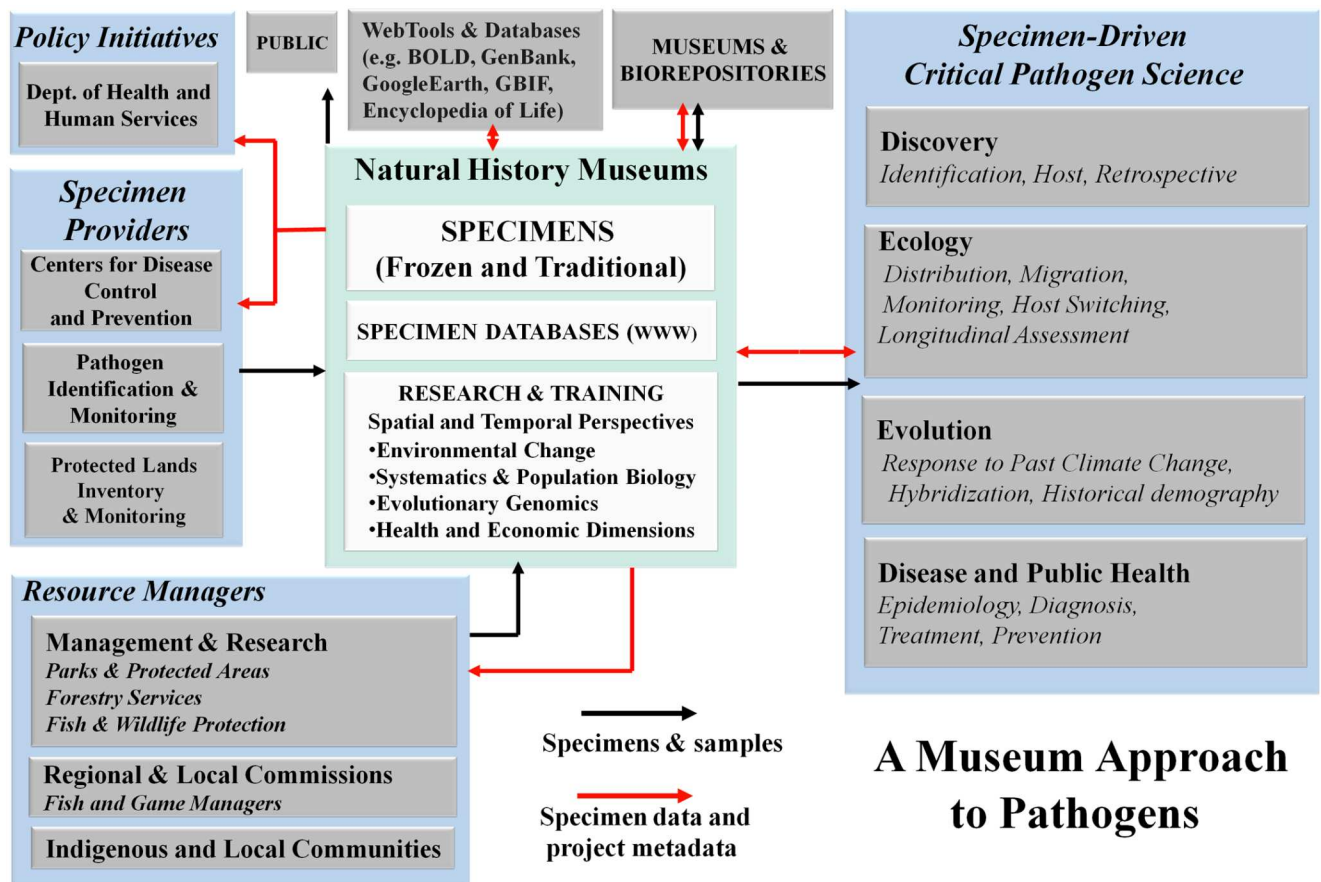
Policy Initiatives

Dept. of Health and Human Services

PUBLIC

WebTools & Databases (e.g. BOLD, GenBank, GoogleEarth, GBIF, Encyclopedia of Life)

MUSEUMS & BIOREPOSITORIES

Specimen Providers

Centers for Disease Control and Prevention

Pathogen Identification & Monitoring

Protected Lands Inventory & Monitoring

Natural History Museums

SPECIMENS (Frozen and Traditional)

SPECIMEN DATABASES (WWW)

RESEARCH & TRAINING
Spatial and Temporal Perspectives
•Environmental Change
•Systematics & Population Biology
•Evolutionary Genomics
•Health and Economic Dimensions

Specimen-Driven Critical Pathogen Science

Discovery
Identification, Host, Retrospective

Ecology
Distribution, Migration, Monitoring, Host Switching, Longitudinal Assessment

Evolution
Response to Past Climate Change, Hybridization, Historical demography

Disease and Public Health
Epidemiology, Diagnosis, Treatment, Prevention

Resource Managers

Management & Research
Parks & Protected Areas
Forestry Services
Fish & Wildlife Protection

Regional & Local Commissions
Fish and Game Managers

Indigenous and Local Communities

Specimens & samples

Specimen data and project metadata

A Museum Approach to Pathogens